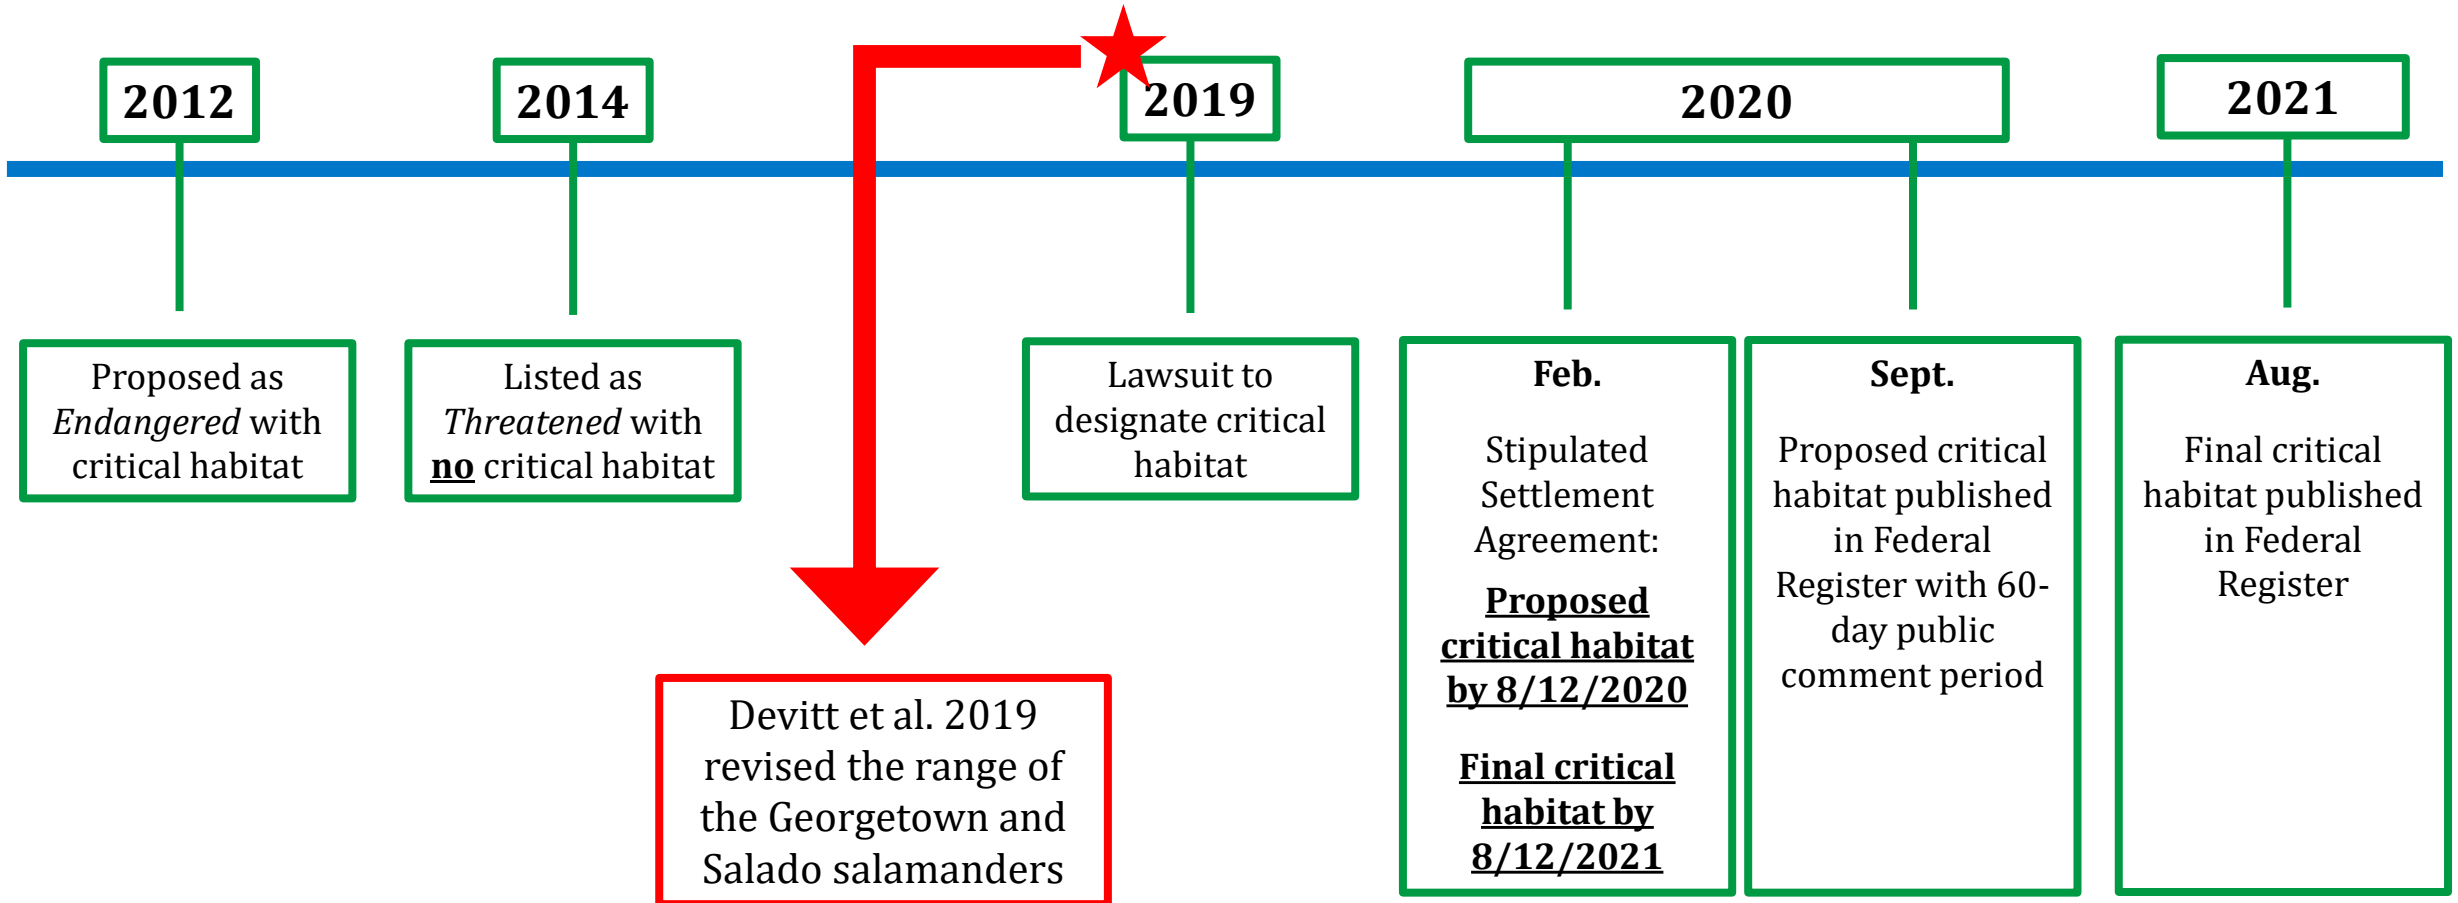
2012

2014

2019

2020

2021

Proposed as *Endangered* with critical habitat

Listed as *Threatened* with **no** critical habitat

Devitt et al. 2019 revised the range of the Georgetown and Salado salamanders

Lawsuit to designate critical habitat

**Feb.**

Stipulated Settlement Agreement:

**Proposed critical habitat by 8/12/2020**

**Final critical habitat by 8/12/2021**

**Sept.**

Proposed critical habitat published in Federal Register with 60-day public comment period

**Aug.**

Final critical habitat published in Federal Register